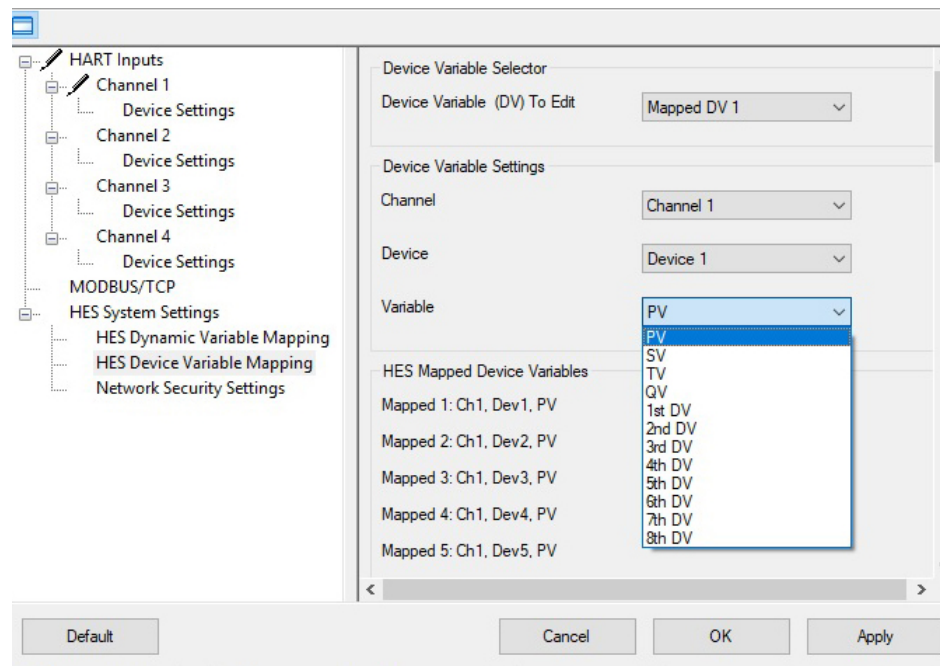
HART Inputs
Channel 1
Device Settings
Channel 2
Device Settings
Channel 3
Device Settings
Channel 4
Device Settings
MODBUS/TCP
HES System Settings
HES Dynamic Variable Mapping
HES Device Variable Mapping
Network Security Settings

Device Variable Selector
Device Variable (DV) To Edit
Mapped DV 1

Device Variable Settings
Channel
Channel 1
Device
Device 1
Variable
PV
PV
SV
TV
QV
1st DV
2nd DV
3rd DV
4th DV
5th DV
6th DV
7th DV
8th DV

HES Mapped Device Variables
Mapped 1: Ch1, Dev1, PV
Mapped 2: Ch1, Dev2, PV
Mapped 3: Ch1, Dev3, PV
Mapped 4: Ch1, Dev4, PV
Mapped 5: Ch1, Dev5, PV

Default
Cancel
OK
Apply